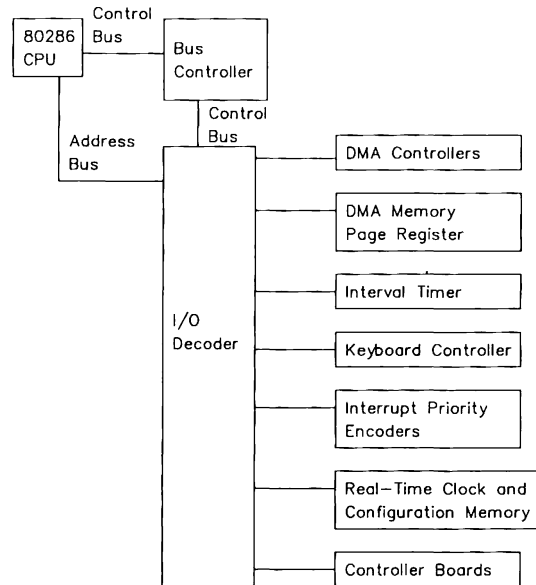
80286 CPU

Control Bus

Bus Controller

Control Bus

Address Bus

I/O Decoder

DMA Controllers

DMA Memory Page Register

Interval Timer

Keyboard Controller

Interrupt Priority Encoders

Real-Time Clock and Configuration Memory

Controller Boards